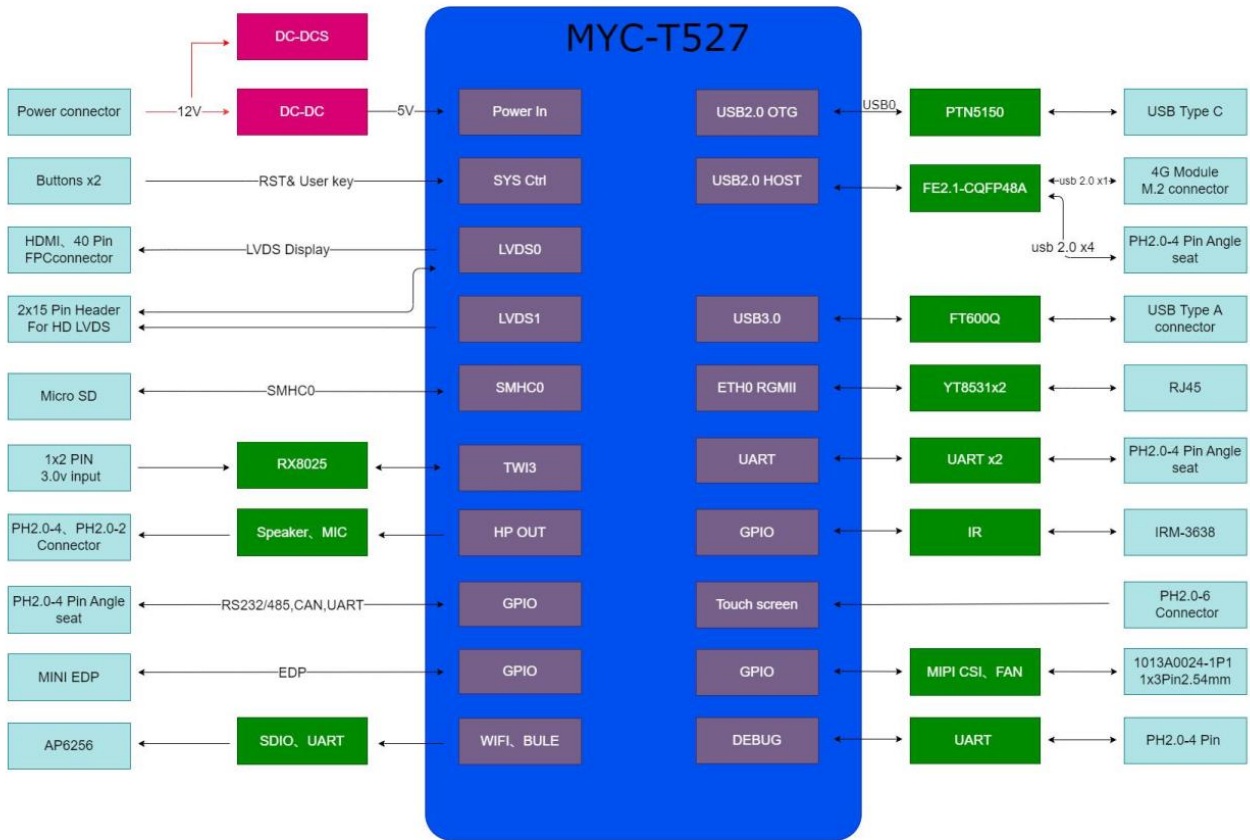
MYC-T527

DC-DCS

Power connector
12V
DC-DC
5V
Power In

Buttons x2
RST& User key
SYS Ctrl

HDMI、40 Pin FPCconnector
LVDS Display
LVDS0

2x15 Pin Header For HD LVDS
LVDS1

Micro SD
SMHC0
SMHC0

1x2 PIN 3.0v input
RX8025
TWI3

PH2.0-4、PH2.0-2 Connector
Speaker、MIC
HP OUT

PH2.0-4 Pin Angle seat
RS232/485,CAN,UART
GPIO

MINI EDP
EDP
GPIO

AP6256
SDIO、UART
WIFI、BULE

USB2.0 OTG
USB0
PTN5150
USB Type C

USB2.0 HOST
FE2.1-CQFP48A
usb 2.0 x1
4G Module M.2 connector
usb 2.0 x4
PH2.0-4 Pin Angle seat

USB3.0
FT600Q
USB Type A connector

ETH0 RGMII
YT8531x2
RJ45

UART
UART x2
PH2.0-4 Pin Angle seat

GPIO
IR
IRM-3638

Touch screen
PH2.0-6 Connector

GPIO
MIPI CSI、FAN
1013A0024-1P1 1x3Pin2.54mm

DEBUG
UART
PH2.0-4 Pin